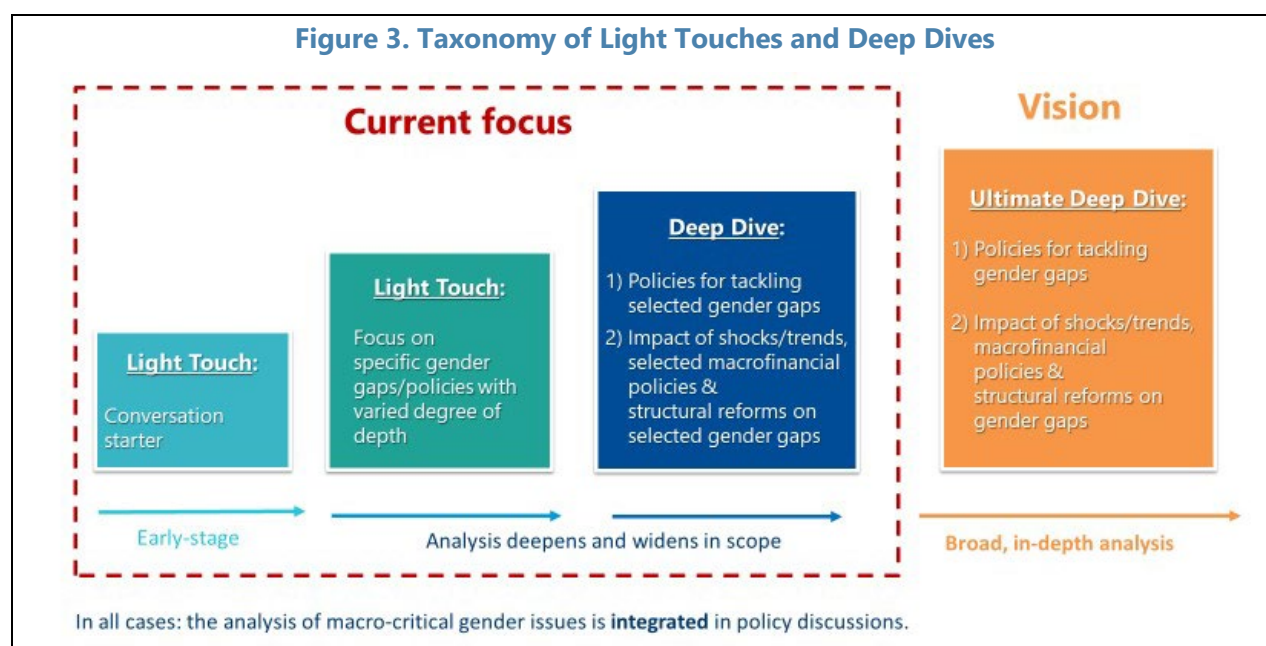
Figure 3. Taxonomy of Light Touches and Deep Dives

Current focus

Vision

Light Touch:

Conversation starter

Light Touch:

Focus on specific gender gaps/policies with varied degree of depth

Deep Dive:

1) Policies for tackling selected gender gaps

2) Impact of shocks/trends, selected macrofinancial policies & structural reforms on selected gender gaps

Ultimate Deep Dive:

1) Policies for tackling gender gaps

2) Impact of shocks/trends, macrofinancial policies & structural reforms on gender gaps

Early-stage

Analysis deepens and widens in scope

Broad, in-depth analysis

In all cases: the analysis of macro-critical gender issues is **integrated** in policy discussions.